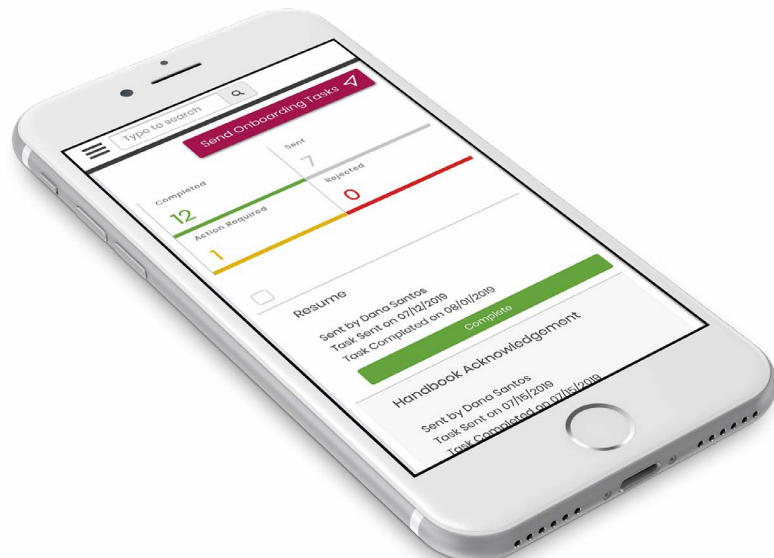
Type to search

Send Onboarding Tasks

Sent
7

Completed
12

Rejected
0

Action Required
1

Resume

Sent by Dana Santos
Task Sent on 07/12/2019
Task Completed on 08/01/2019

Complete

Handbook Acknowledgement

Sent by Dana Santos
Task Sent on 07/15/2019
Task Completed on 07/15/2019